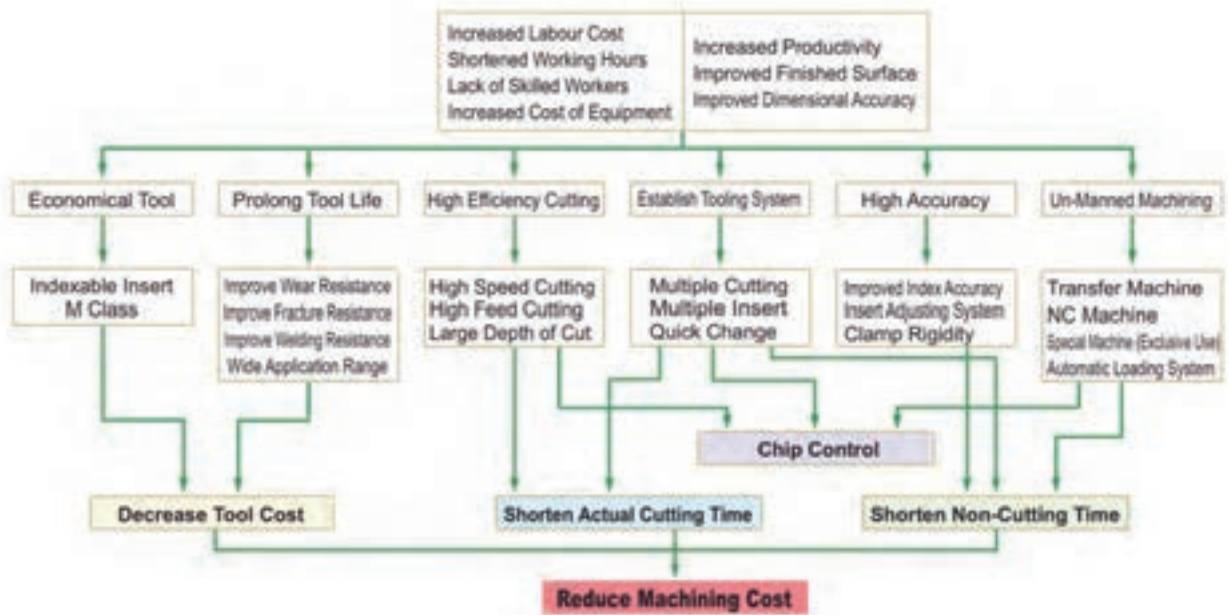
Increased Labour Cost
Shortened Working Hours
Lack of Skilled Workers
Increased Cost of Equipment

Increased Productivity
Improved Finished Surface
Improved Dimensional Accuracy

Economical Tool

Prolong Tool Life

High Efficiency Cutting

Establish Tooling System

High Accuracy

Un-Manned Machining

Indexable Insert
M Class

Improve Wear Resistance
Improve Fracture Resistance
Improve Welding Resistance
Wide Application Range

High Speed Cutting
High Feed Cutting
Large Depth of Cut

Multiple Cutting
Multiple Insert
Quick Change

Improved Index Accuracy
Insert Adjusting System
Clamp Rigidity

Transfer Machine
NC Machine
Special Machine (Exclusive Use)
Automatic Loading System

Chip Control

Decrease Tool Cost

Shorten Actual Cutting Time

Shorten Non-Cutting Time

Reduce Machining Cost